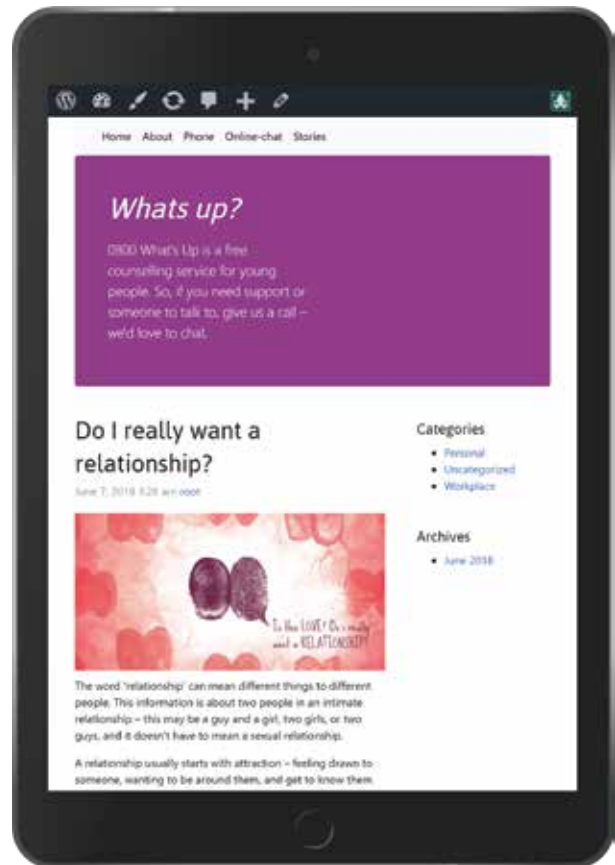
Home About Phone Online-chat Stories

Whats up?

0800 What's Up is a free counselling service for young people. So, if you need support or someone to talk to, give us a call – we'd love to chat.

Do I really want a relationship?

June 7, 2018 8:28 am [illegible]

Is this LOVE? Or is really want a RELATIONSHIP?

The word 'relationship' can mean different things to different people. This information is about two people in an intimate relationship – this may be a guy and a girl, two girls, or two guys, and it doesn't have to mean a sexual relationship.

A relationship usually starts with attraction – feeling drawn to someone, wanting to be around them, and get to know them.

Categories
- Personal
- Uncategorized
- Workplace

Archives
- June 2018